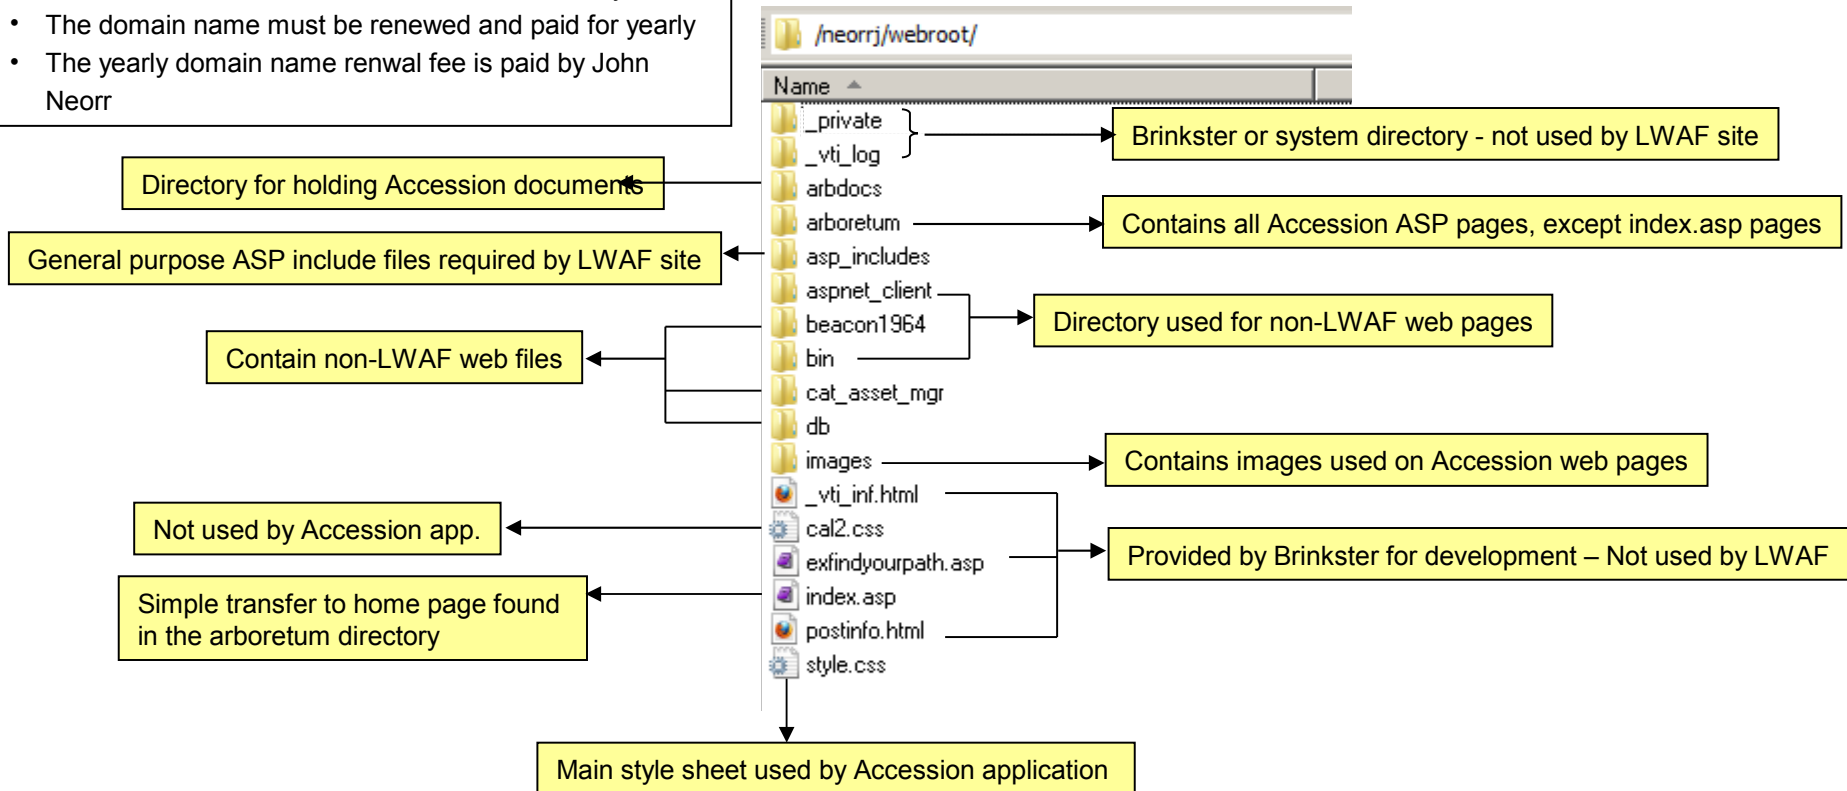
- The domain name must be renewed and paid for yearly
- The yearly domain name renwal fee is paid by John Neorr

/neorrj/webroot/

Name

_private
_vti_log
arbdocs
arboretum
asp_includes
aspnet_client
beacon1964
bin
cat_asset_mgr
db
images
_vti_inf.html
cal2.css
exfindyourpath.asp
index.asp
postinfo.html
style.css

Brinkster or system directory - not used by LWAF site

Directory for holding Accession documents

Contains all Accession ASP pages, except index.asp pages

General purpose ASP include files required by LWAF site

Directory used for non-LWAF web pages

Contain non-LWAF web files

Contains images used on Accession web pages

Not used by Accession app.

Provided by Brinkster for development – Not used by LWAF

Simple transfer to home page found in the arboretum directory

Main style sheet used by Accession application